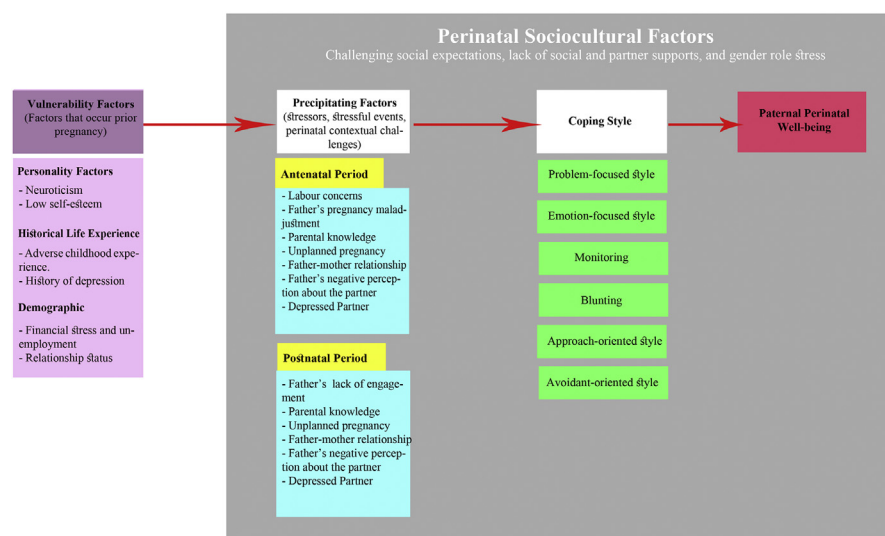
Perinatal Sociocultural Factors
Challenging social expectations, lack of social and partner supports, and gender role stress

Vulnerability Factors
(Factors that occur prior pregnancy)

Personality Factors
- Neuroticism
- Low self-esteem

Historical Life Experience
- Adverse childhood experience.
- History of depression

Demographic
- Financial stress and unemployment
- Relationship status

Precipitating Factors
(stressors, stressful events, perinatal contextual challenges)

Antenatal Period
- Labour concerns
- Father's pregnancy maladjustment
- Parental knowledge
- Unplanned pregnancy
- Father-mother relationship
- Father's negative perception about the partner
- Depressed Partner

Postnatal Period
- Father's lack of engagement
- Parental knowledge
- Unplanned pregnancy
- Father-mother relationship
- Father's negative perception about the partner
- Depressed Partner

Coping Style

Problem-focused style

Emotion-focused style

Monitoring

Blunting

Approach-oriented style

Avoidant-oriented style

Paternal Perinatal Well-being